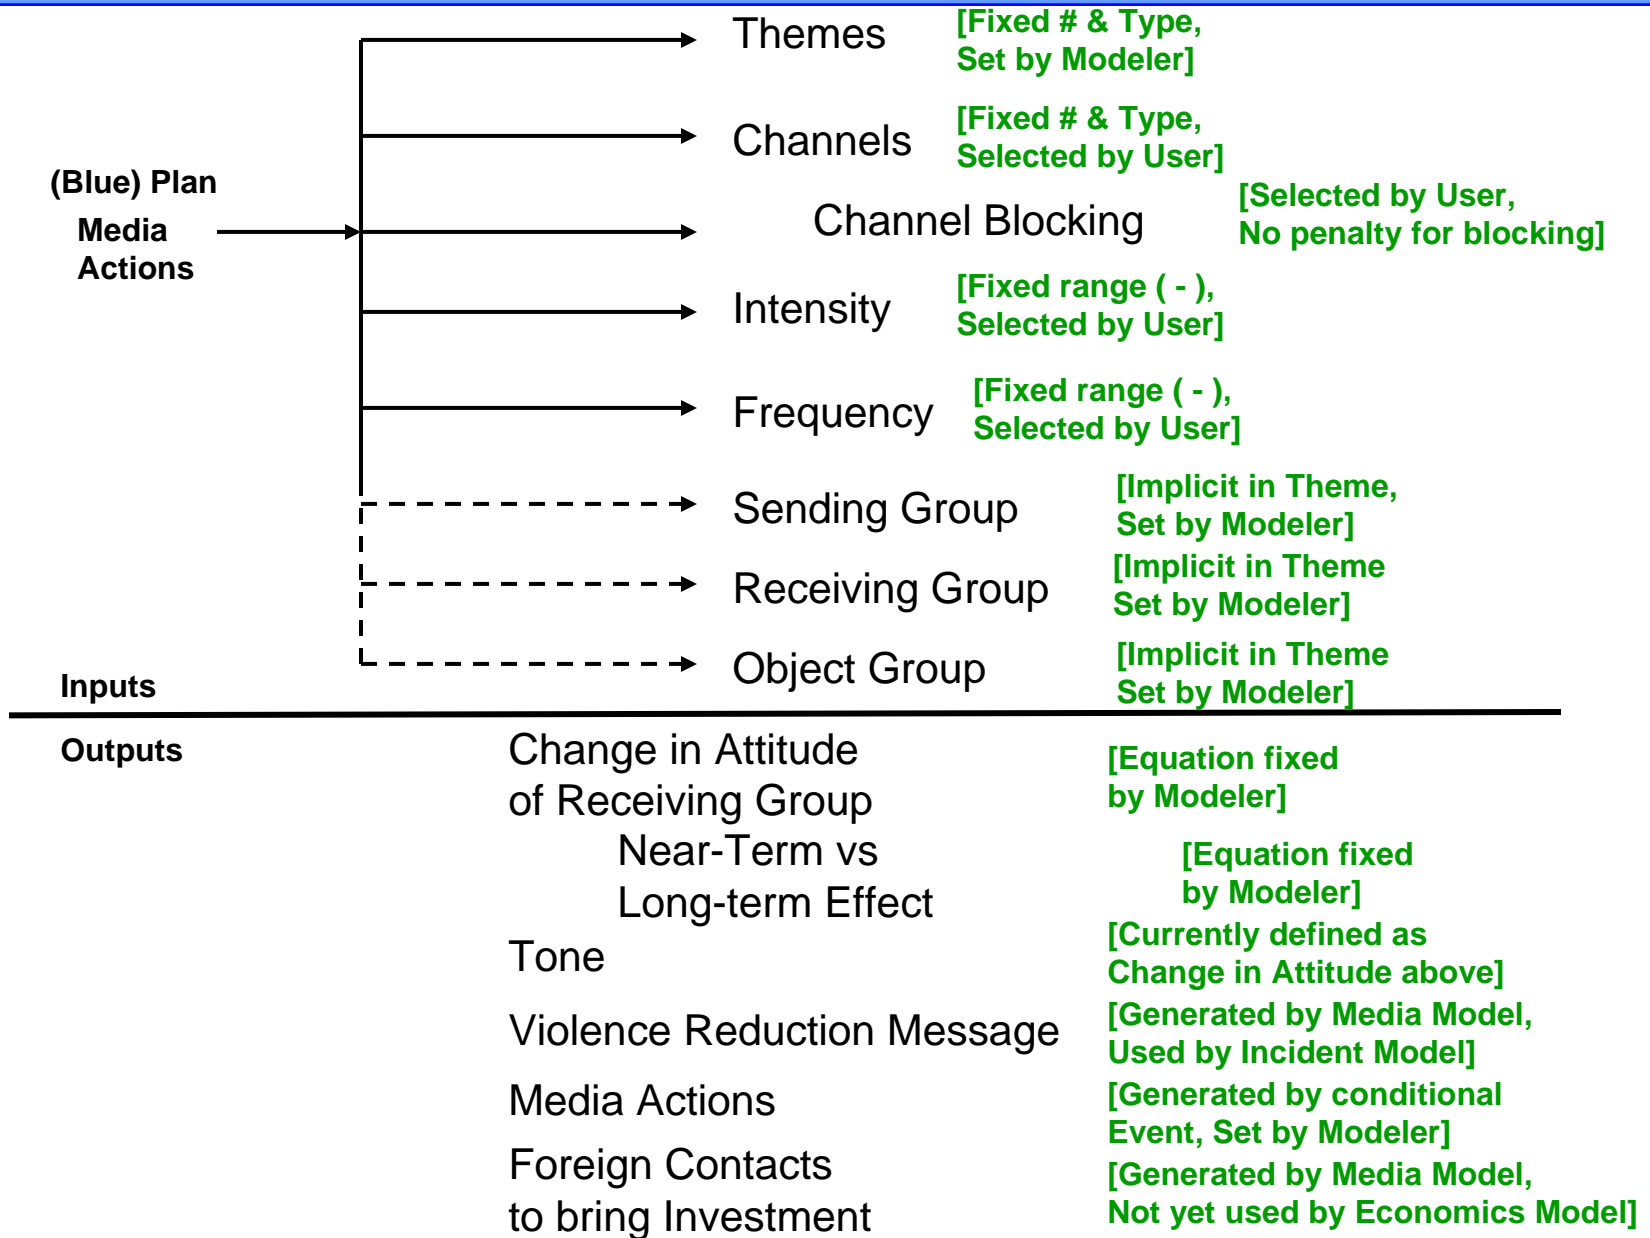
(Blue) Plan
Media Actions

Themes [Fixed # & Type, Set by Modeler]

Channels [Fixed # & Type, Selected by User]

Channel Blocking [Selected by User, No penalty for blocking]

Intensity [Fixed range ( - ), Selected by User]

Frequency [Fixed range ( - ), Selected by User]

Sending Group [Implicit in Theme, Set by Modeler]

Receiving Group [Implicit in Theme Set by Modeler]

Object Group [Implicit in Theme Set by Modeler]

Inputs

Outputs

Change in Attitude of Receiving Group [Equation fixed by Modeler]

Near-Term vs Long-term Effect [Equation fixed by Modeler]

Tone [Currently defined as Change in Attitude above]

Violence Reduction Message [Generated by Media Model, Used by Incident Model]

Media Actions [Generated by conditional Event, Set by Modeler]

Foreign Contacts to bring Investment [Generated by Media Model, Not yet used by Economics Model]